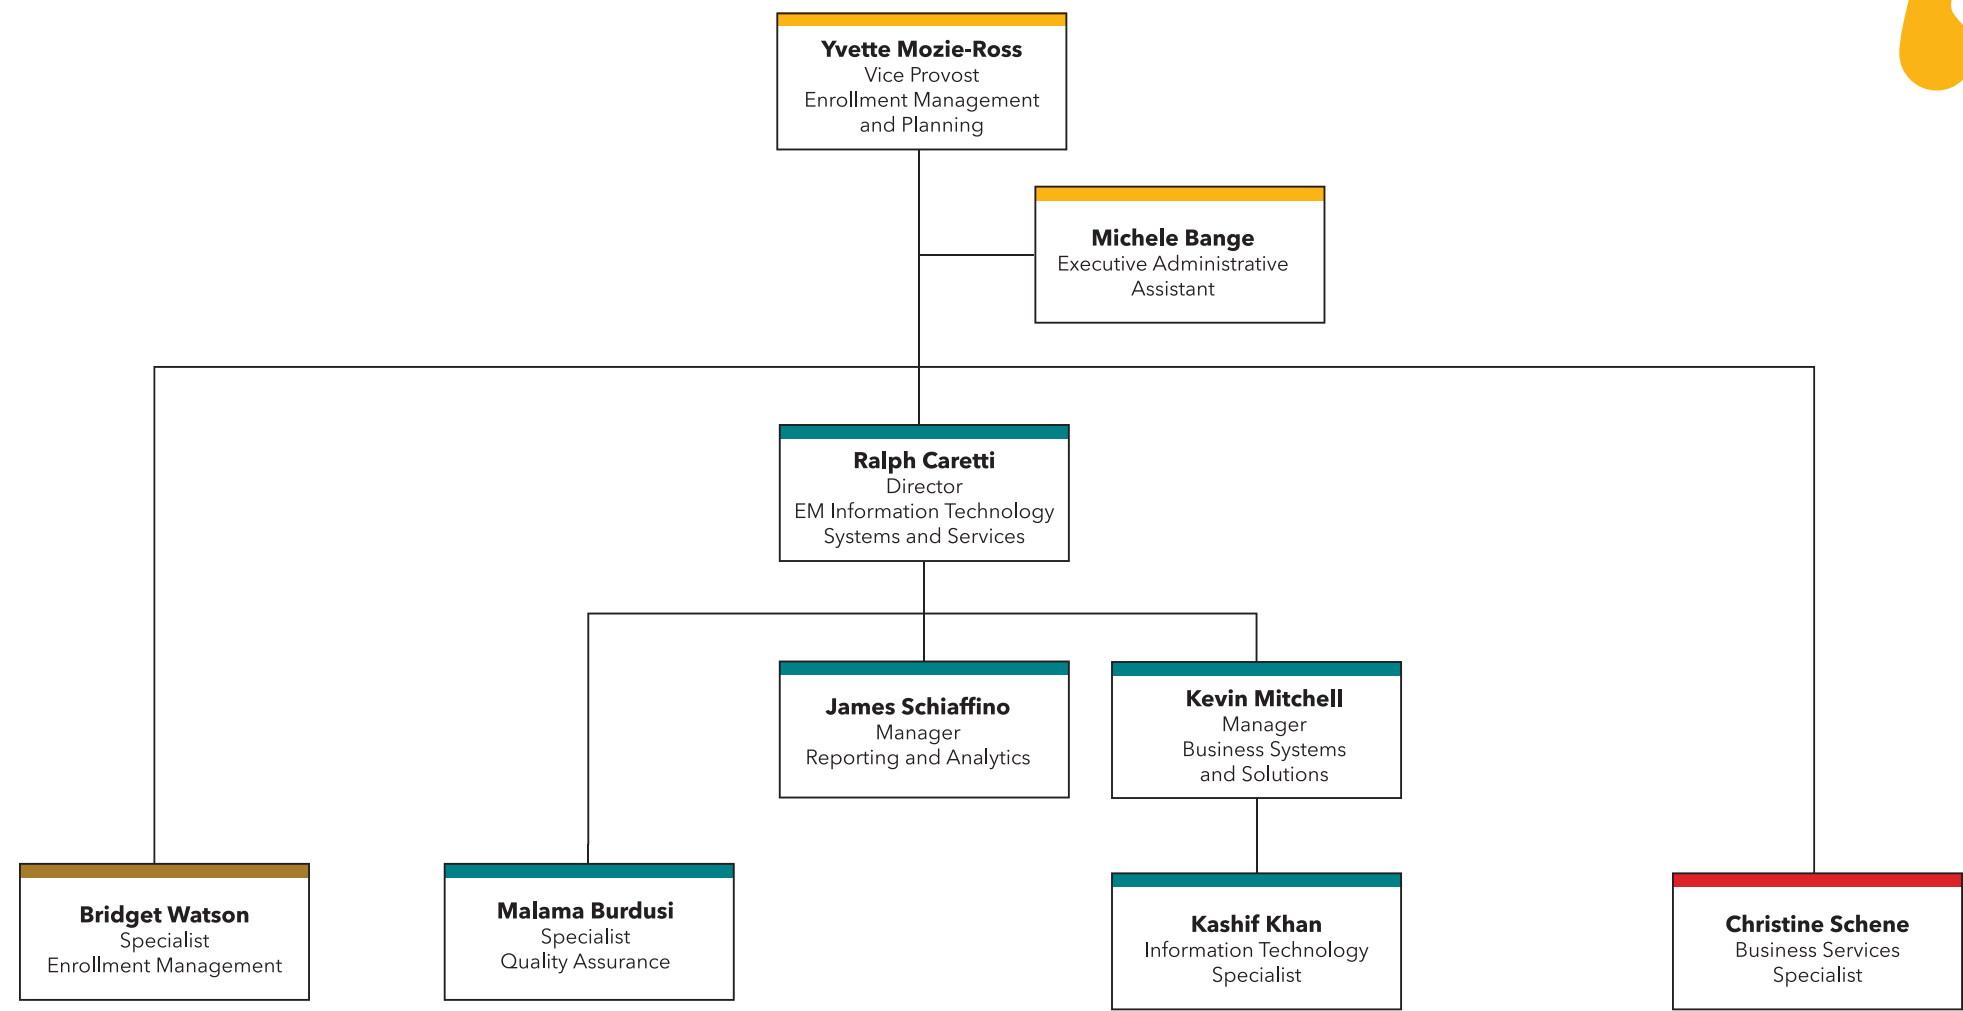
**Yvette Mozie-Ross**
Vice Provost
Enrollment Management and Planning

**Michele Bange**
Executive Administrative Assistant

**Ralph Caretti**
Director
EM Information Technology Systems and Services

**James Schiaffino**
Manager
Reporting and Analytics

**Kevin Mitchell**
Manager
Business Systems and Solutions

**Bridget Watson**
Specialist
Enrollment Management

**Malama Burdusi**
Specialist
Quality Assurance

**Kashif Khan**
Information Technology Specialist

**Christine Schene**
Business Services Specialist